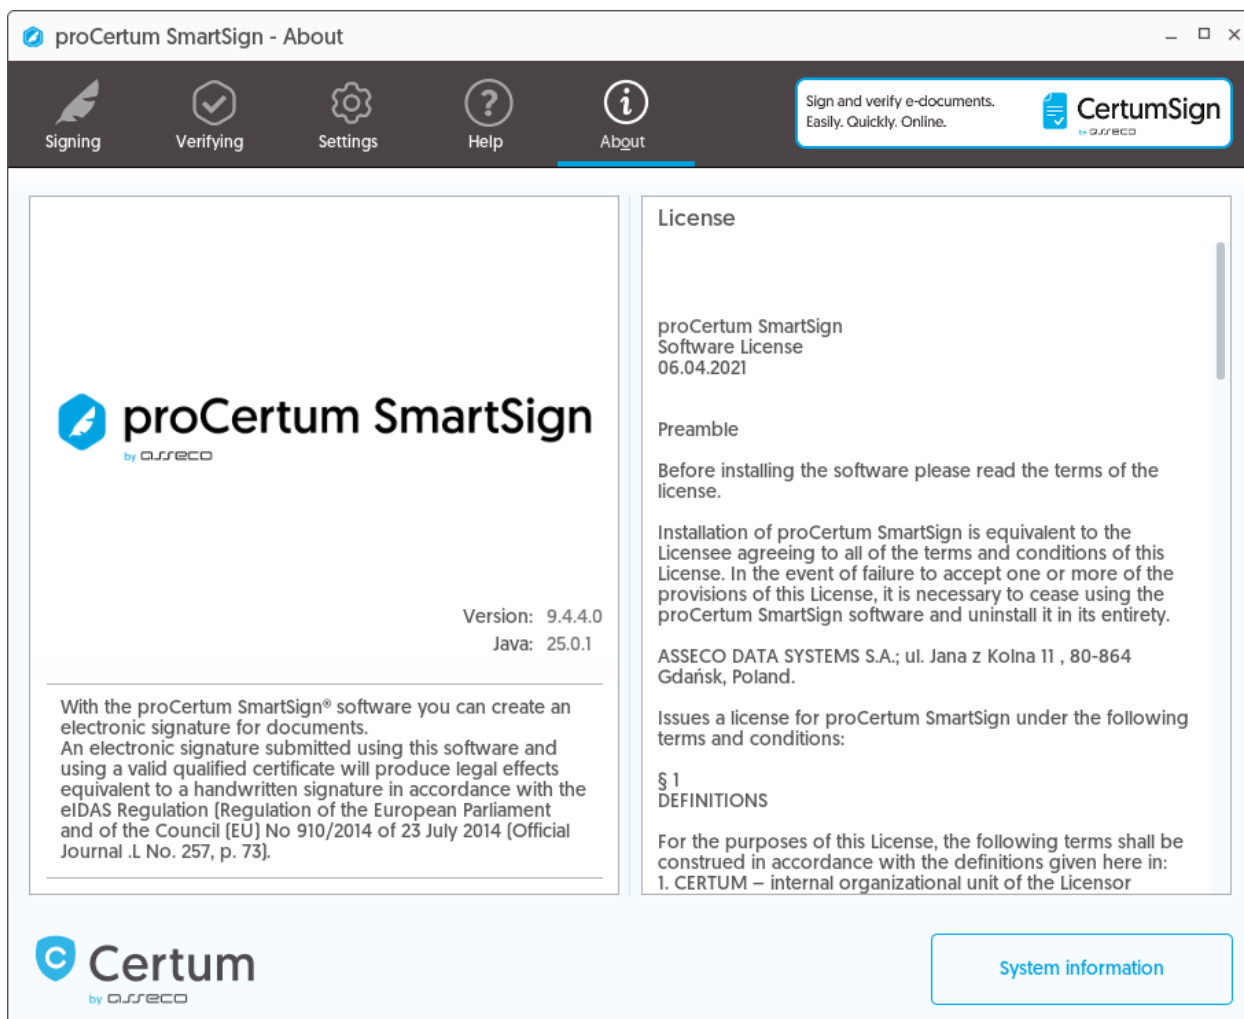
proCertum SmartSign - About

Signing
Verifying
Settings
Help
About

Sign and verify e-documents.
Easily. Quickly. Online.
CertumSign
by asseco

proCertum SmartSign
by asseco

Version: 9.4.4.0
Java: 25.0.1

With the proCertum SmartSign® software you can create an electronic signature for documents.
An electronic signature submitted using this software and using a valid qualified certificate will produce legal effects equivalent to a handwritten signature in accordance with the eIDAS Regulation (Regulation of the European Parliament and of the Council (EU) No 910/2014 of 23 July 2014 (Official Journal .L No. 257, p. 73).

License

proCertum SmartSign
Software License
06.04.2021

Preamble

Before installing the software please read the terms of the license.

Installation of proCertum SmartSign is equivalent to the Licensee agreeing to all of the terms and conditions of this License. In the event of failure to accept one or more of the provisions of this License, it is necessary to cease using the proCertum SmartSign software and uninstall it in its entirety.

ASSECO DATA SYSTEMS S.A.; ul. Jana z Kolna 11 , 80-864 Gdańsk, Poland.

Issues a license for proCertum SmartSign under the following terms and conditions:

§ 1
DEFINITIONS

For the purposes of this License, the following terms shall be construed in accordance with the definitions given here in:
1. CERTUM – internal organizational unit of the Licensor

Certum
by asseco

System information